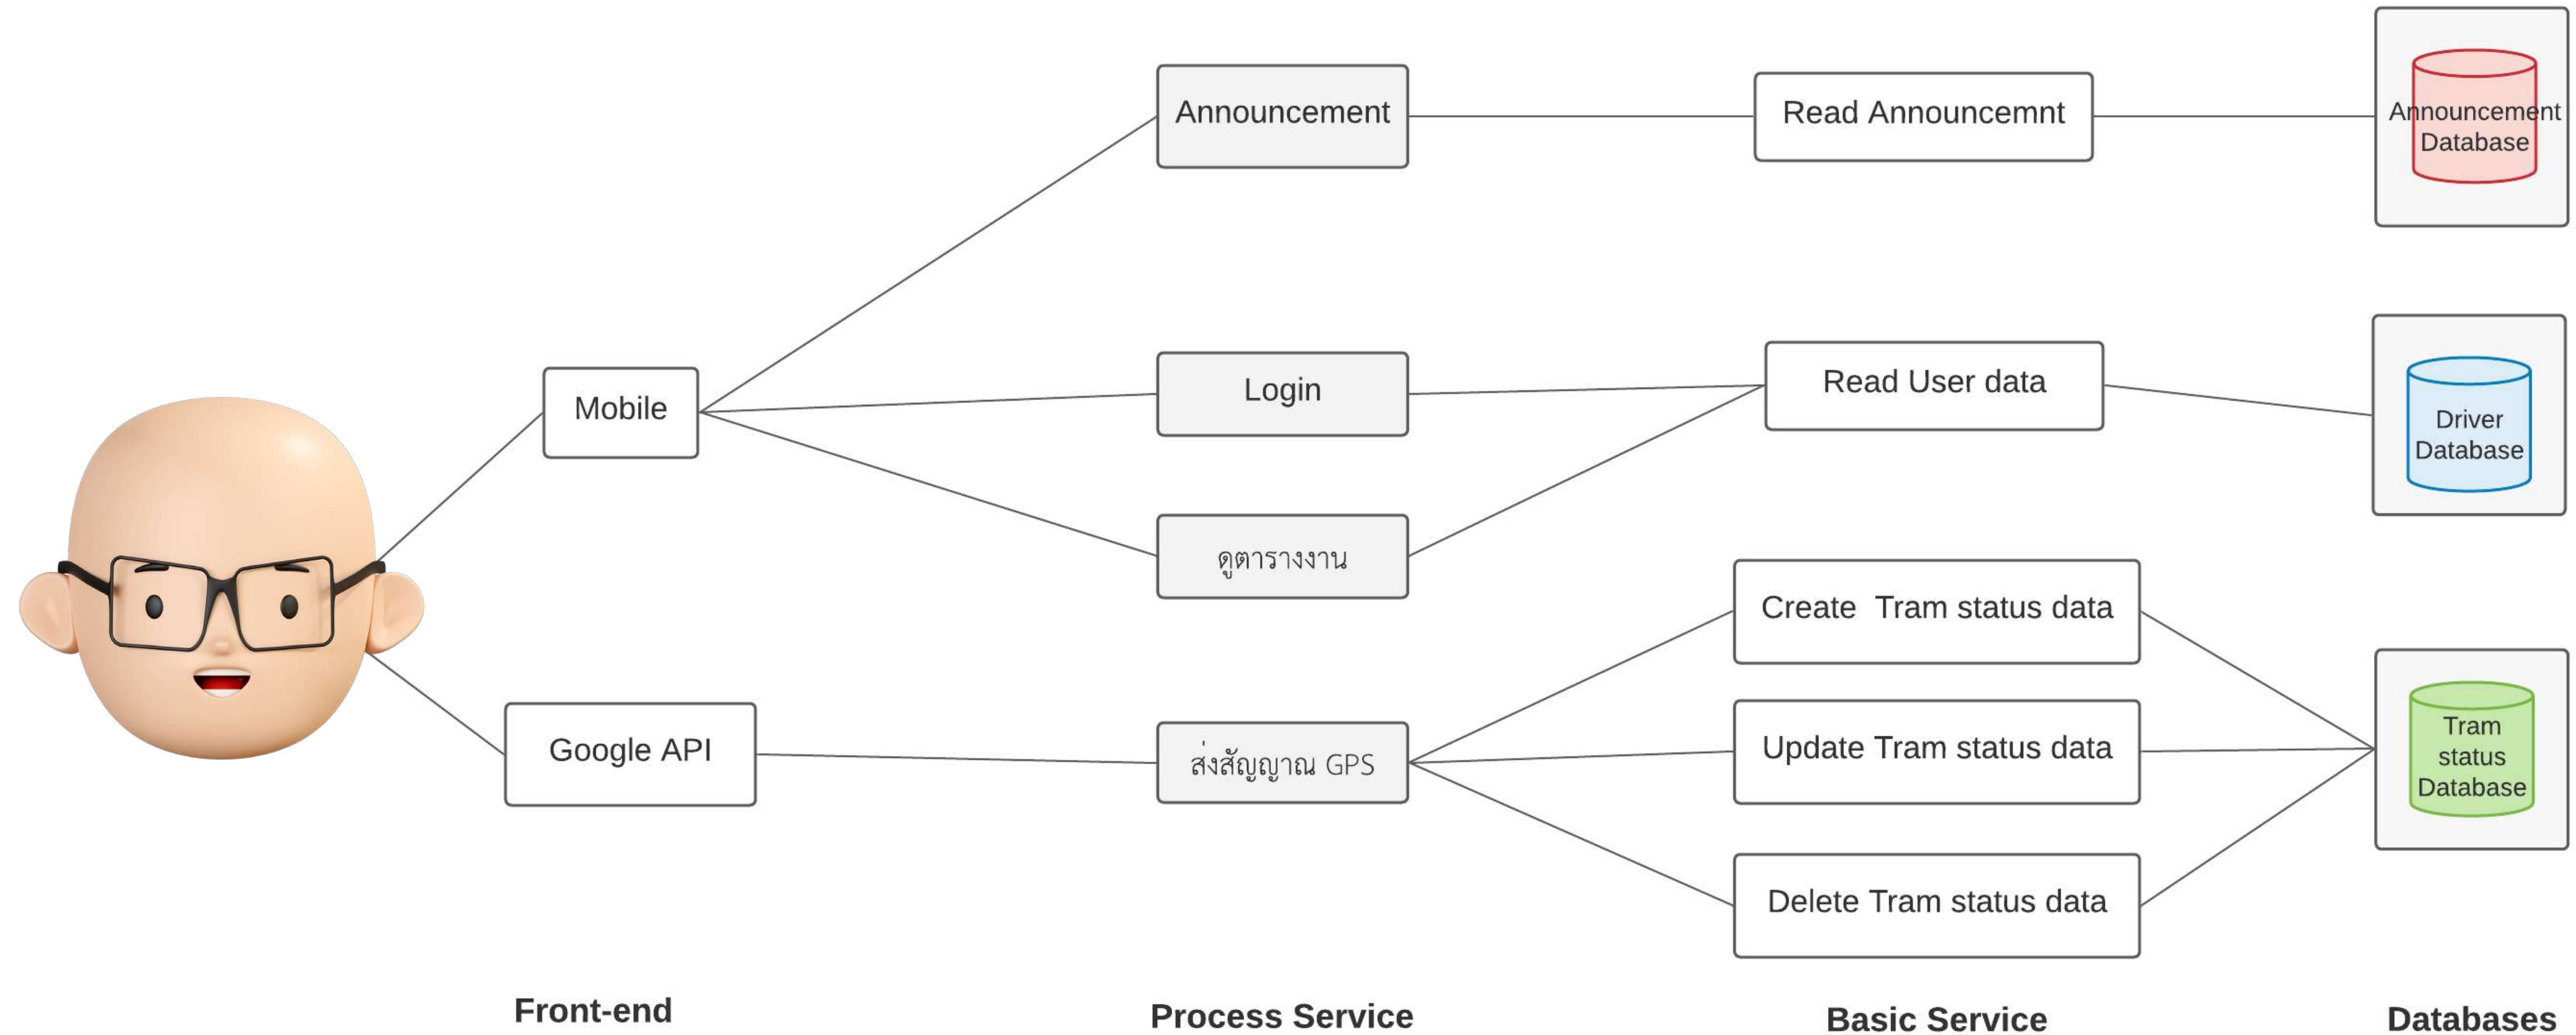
Announcement

Read Announcemnt

Announcement Database

Mobile

Login

Read User data

Driver Database

ดูตารางงาน

Create Tram status data

Google API

ส่งสัญญาณ GPS

Update Tram status data

Tram status Database

Delete Tram status data

Front-end

Process Service

Basic Service

Databases